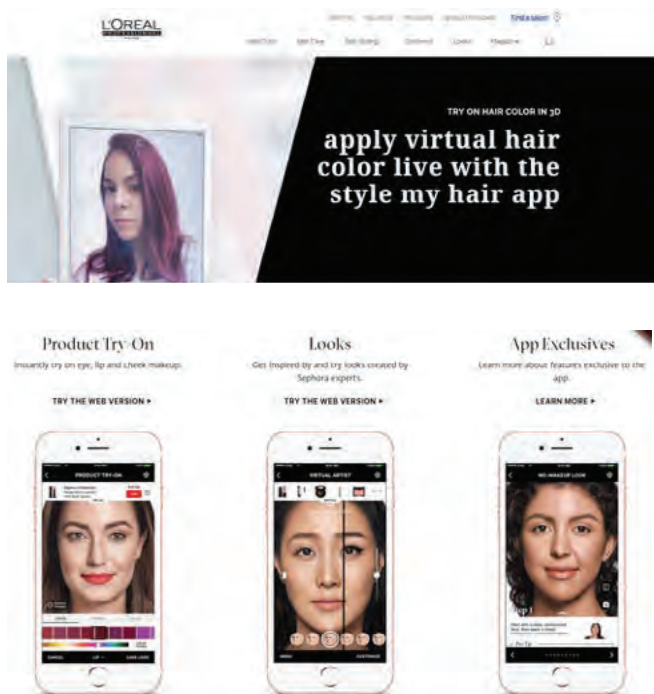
L'ORÉAL
PROFESSIONNEL

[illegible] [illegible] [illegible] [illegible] Find a salon

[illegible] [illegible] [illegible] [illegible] Looks Magazine

TRY ON HAIR COLOR IN 3D

apply virtual hair color live with the style my hair app

Product Try-On
Instantly try on eye, lip and cheek makeup.
TRY THE WEB VERSION ▸

PRODUCT TRY-ON

Looks
Get inspired by and try looks created by Sephora experts.
TRY THE WEB VERSION ▸

VIRTUAL ARTIST

App Exclusives
Learn more about features exclusive to the app.
LEARN MORE ▸

NO-MAKEUP LOOK